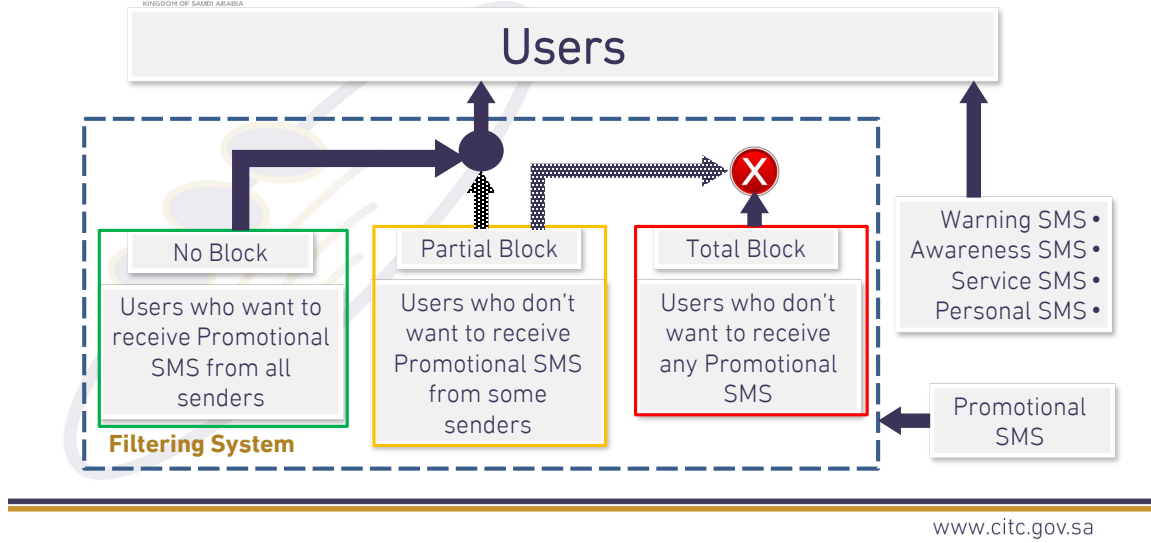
KINGDOM OF SAUDI ARABIA

Users

No Block

Users who want to receive Promotional SMS from all senders

Partial Block

Users who don't want to receive Promotional SMS from some senders

Total Block

Users who don't want to receive any Promotional SMS

Filtering System

Warning SMS •
Awareness SMS •
Service SMS •
Personal SMS •

Promotional SMS

www.citc.gov.sa